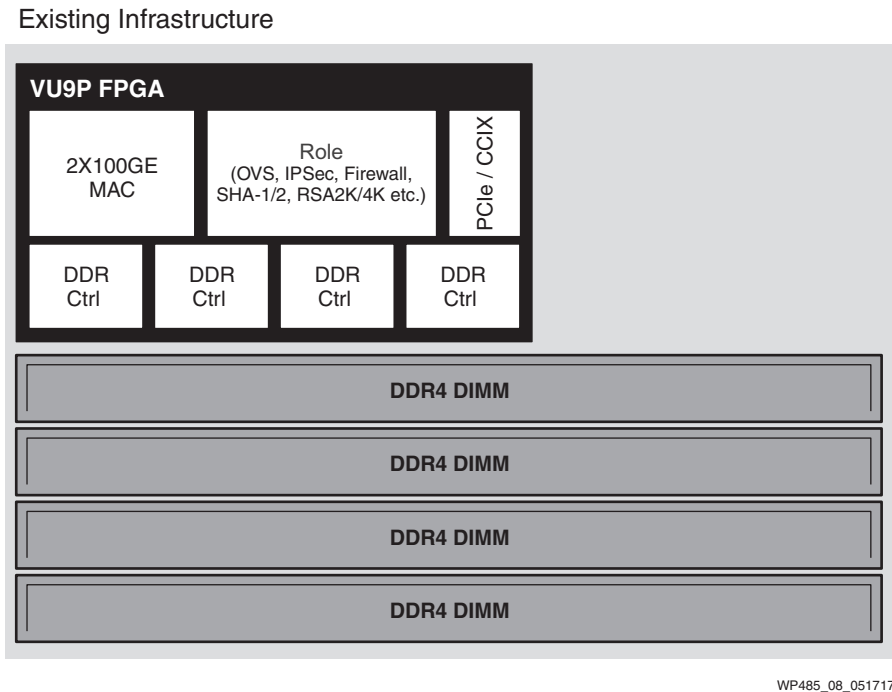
Existing Infrastructure

VU9P FPGA

2X100GE MAC

Role (OVS, IPSec, Firewall, SHA-1/2, RSA2K/4K etc.)

PCIe / CCIX

DDR Ctrl

DDR Ctrl

DDR Ctrl

DDR Ctrl

DDR4 DIMM

DDR4 DIMM

DDR4 DIMM

DDR4 DIMM

WP485_08_051717